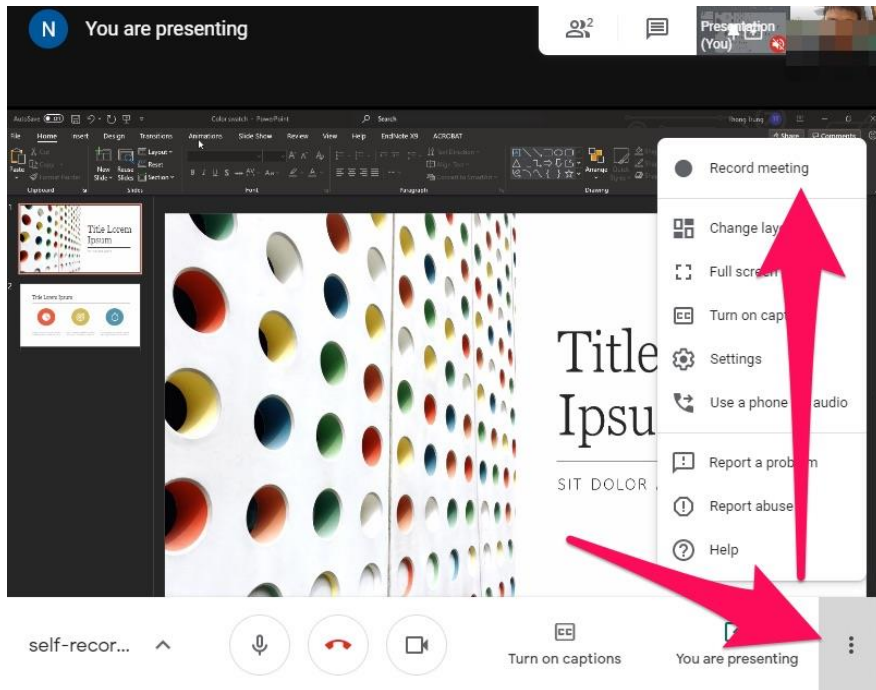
N You are presenting

2

Presentation (You)

AutoSave Off Color switch - PowerPoint Search Thong Trung

File Home Insert Design Transitions Animations Slide Show Review View Help EndNote X9 ACROBAT Share Comments

Paste Cut Copy Format Painter New Slide Reuse Slides Layout Reset Section

Clipboard Slides Font Paragraph Drawing

Title Lorem Ipsum

Title Lorem Ipsum

Title
Ipsu

SIT DOLOR

Record meeting

Change lay

Full scree

Turn on capt

Settings

Use a phone audio

Report a prob m

Report abuse

Help

self-recor...

Turn on captions

You are presenting